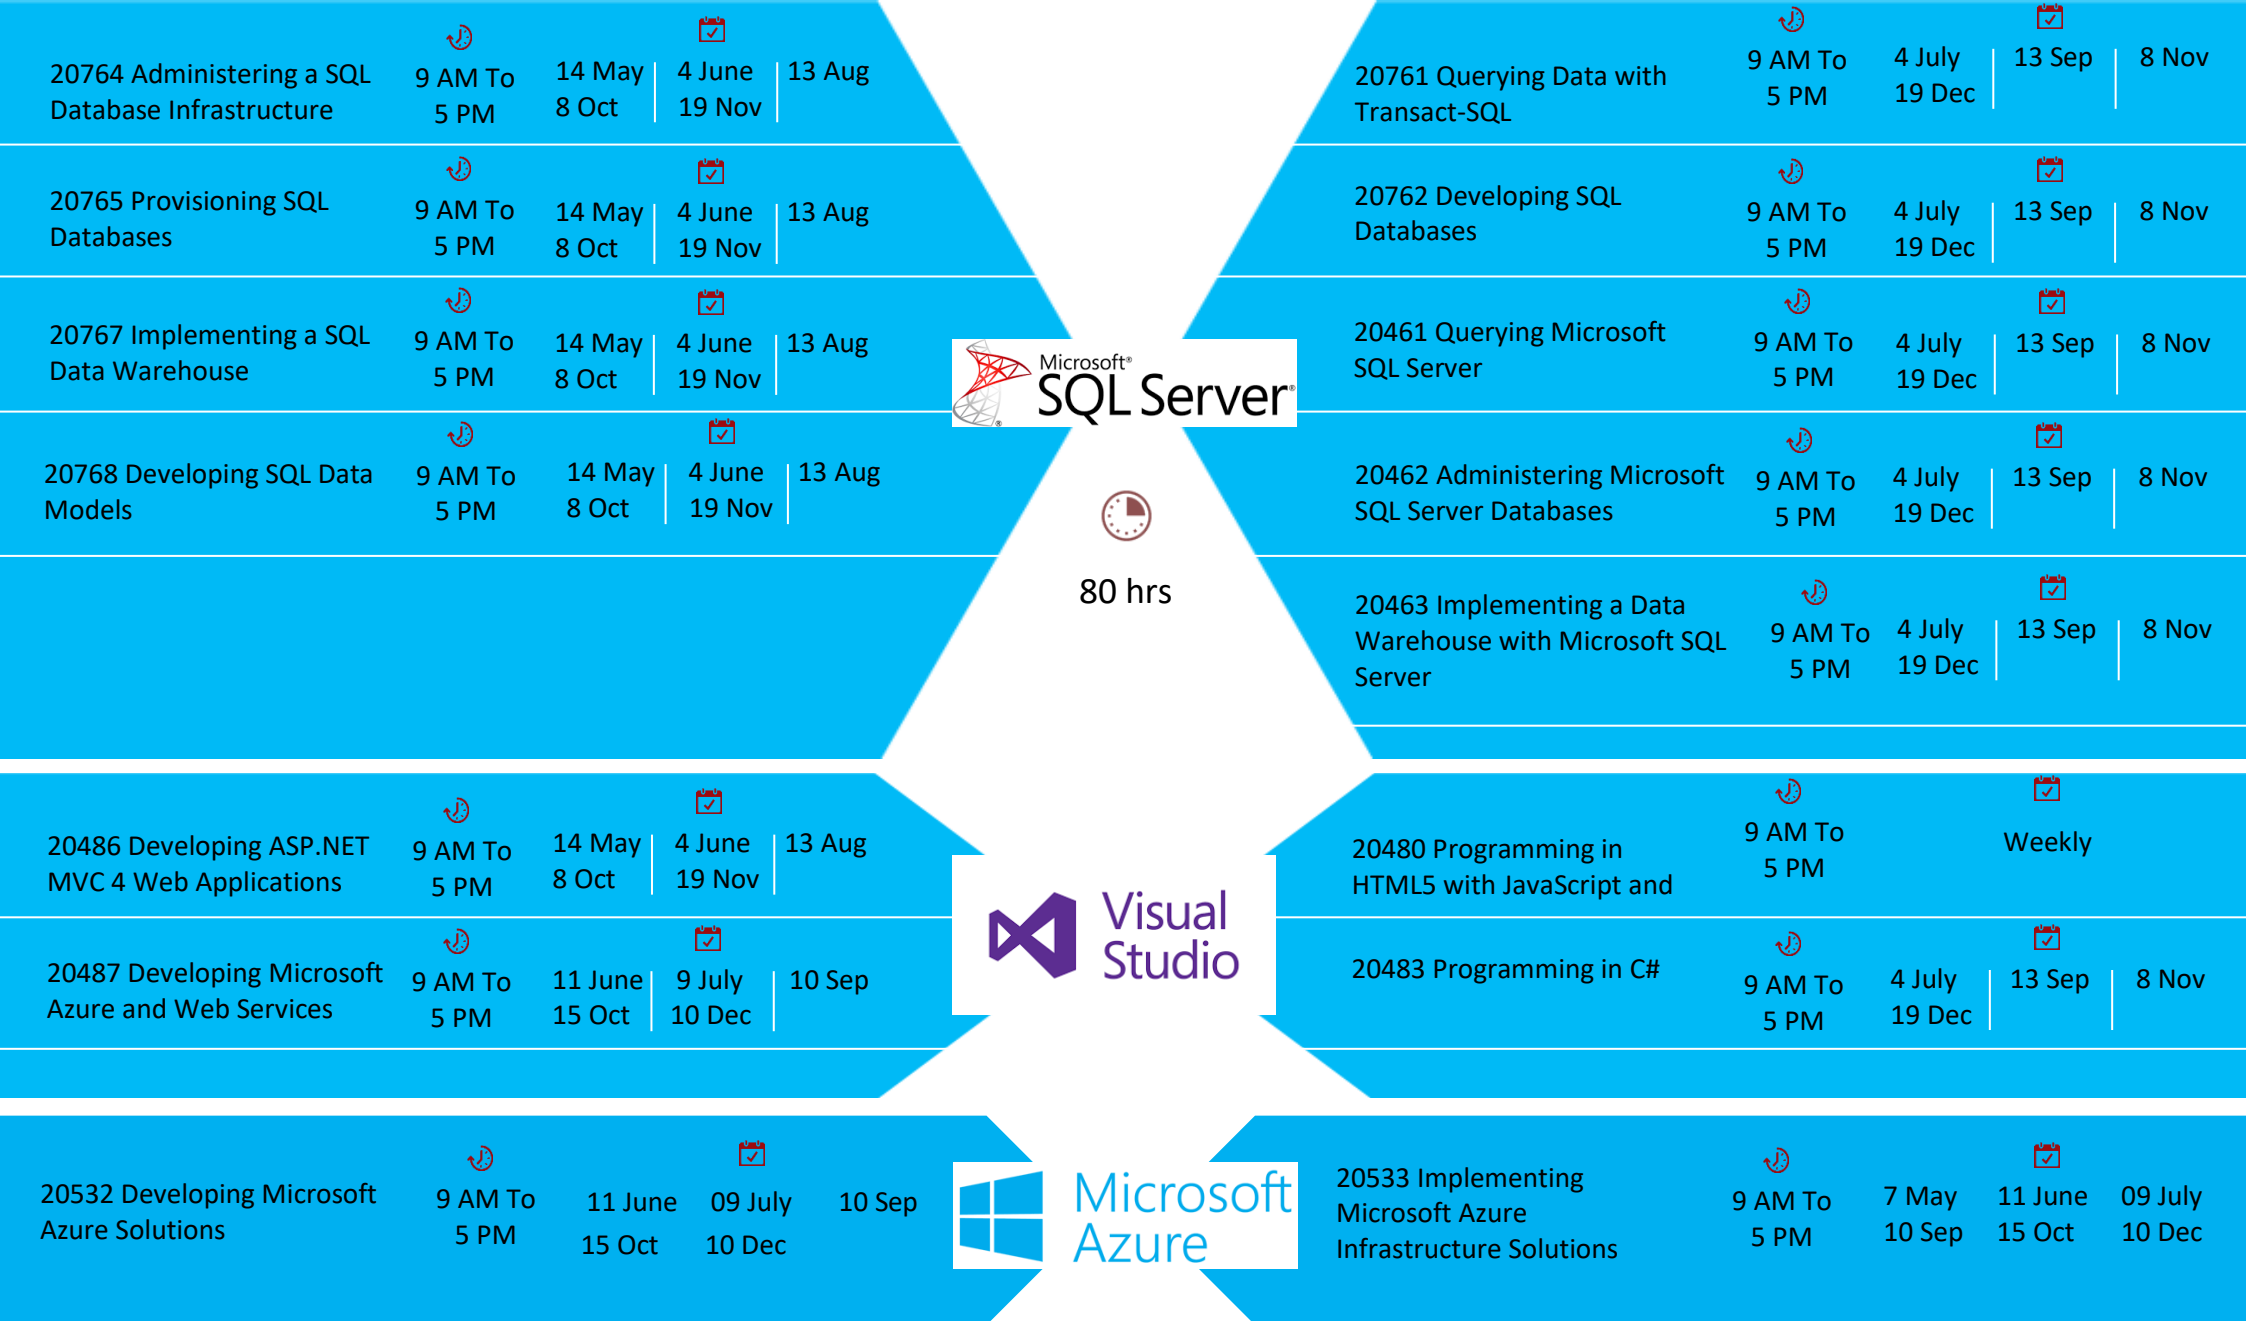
20764 Administering a SQL Database Infrastructure
9 AM To 5 PM
14 May 8 Oct
4 June 19 Nov
13 Aug

20765 Provisioning SQL Databases
9 AM To 5 PM
14 May 8 Oct
4 June 19 Nov
13 Aug

20767 Implementing a SQL Data Warehouse
9 AM To 5 PM
14 May 8 Oct
4 June 19 Nov
13 Aug

20768 Developing SQL Data Models
9 AM To 5 PM
14 May 8 Oct
4 June 19 Nov
13 Aug

20761 Querying Data with Transact-SQL
9 AM To 5 PM
4 July 19 Dec
13 Sep
8 Nov

20762 Developing SQL Databases
9 AM To 5 PM
4 July 19 Dec
13 Sep
8 Nov

20461 Querying Microsoft SQL Server
9 AM To 5 PM
4 July 19 Dec
13 Sep
8 Nov

20462 Administering Microsoft SQL Server Databases
9 AM To 5 PM
4 July 19 Dec
13 Sep
8 Nov

20463 Implementing a Data Warehouse with Microsoft SQL Server
9 AM To 5 PM
4 July 19 Dec
13 Sep
8 Nov

Microsoft® SQL Server®

80 hrs

20486 Developing ASP.NET MVC 4 Web Applications
9 AM To 5 PM
14 May 8 Oct
4 June 19 Nov
13 Aug

20487 Developing Microsoft Azure and Web Services
9 AM To 5 PM
11 June 15 Oct
9 July 10 Dec
10 Sep

Visual Studio

20480 Programming in HTML5 with JavaScript and
9 AM To 5 PM
Weekly

20483 Programming in C#
9 AM To 5 PM
4 July 19 Dec
13 Sep
8 Nov

20532 Developing Microsoft Azure Solutions
9 AM To 5 PM
11 June 15 Oct
09 July 10 Dec
10 Sep

Microsoft Azure

20533 Implementing Microsoft Azure Infrastructure Solutions
9 AM To 5 PM
7 May 10 Sep
11 June 15 Oct
09 July 10 Dec